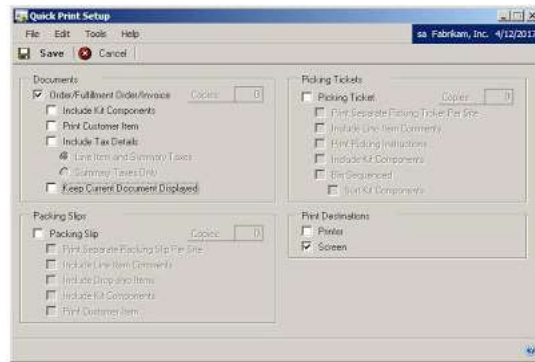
Quick Print Setup

File Edit Tools Help

sa Fabrikam, Inc. 4/12/2017

Save Cancel

Documents

Order/Fulfillment Order/Invoice Copies 0

Include Kit Components

Print Customer Item

Include Tax Details

Line Item and Summary Taxes

Summary Taxes Only

Keep Current Document Displayed

Packing Slips

Packing Slip Copies 0

Print Separate Packing Slip Per Site

Include Line Item Comments

Include Drop-Ship Items

Include Kit Components

Print Customer Item

Picking Tickets

Picking Ticket Copies 0

Print Separate Picking Ticket Per Site

Include Line Item Comments

Print Picking Instructions

Include Kit Components

Bin Sequenced

Sort Kit Components

Print Destinations

Printer

Screen